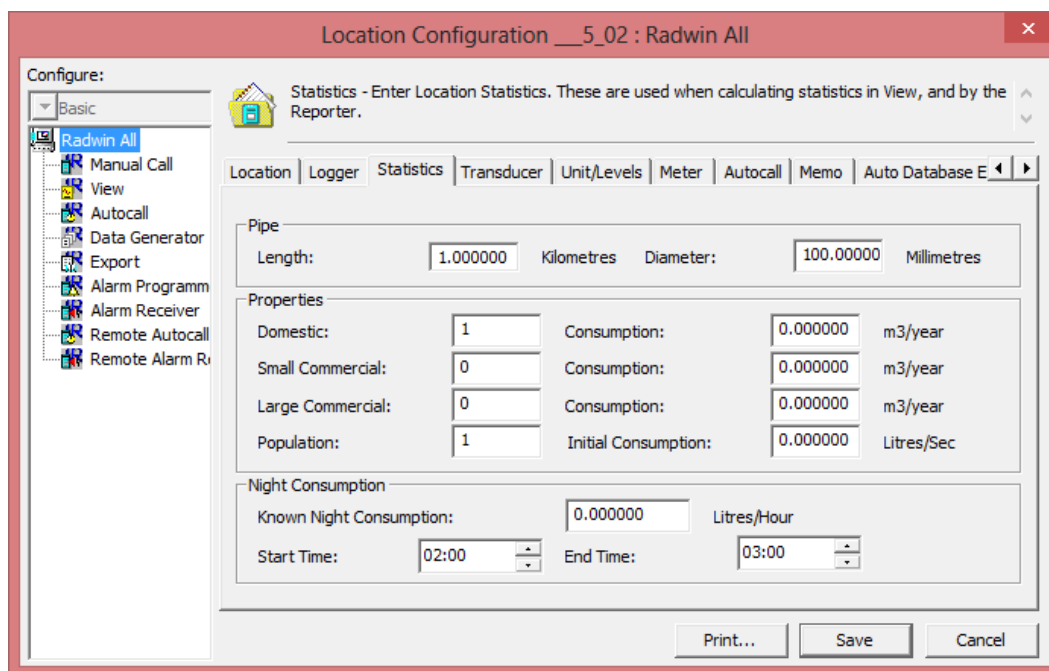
Location Configuration __5_02 : Radwin All

Configure:

Basic

Radwin All
Manual Call
View
Autocall
Data Generator
Export
Alarm Programm
Alarm Receiver
Remote Autocall
Remote Alarm Re

Statistics - Enter Location Statistics. These are used when calculating statistics in View, and by the Reporter.

Location | Logger | Statistics | Transducer | Unit/Levels | Meter | Autocall | Memo | Auto Database E

Pipe
Length: 1.000000 Kilometres Diameter: 100.00000 Millimetres

Properties
Domestic: 1 Consumption: 0.000000 m3/year
Small Commercial: 0 Consumption: 0.000000 m3/year
Large Commercial: 0 Consumption: 0.000000 m3/year
Population: 1 Initial Consumption: 0.000000 Litres/Sec

Night Consumption
Known Night Consumption: 0.000000 Litres/Hour
Start Time: 02:00 End Time: 03:00

Print... Save Cancel